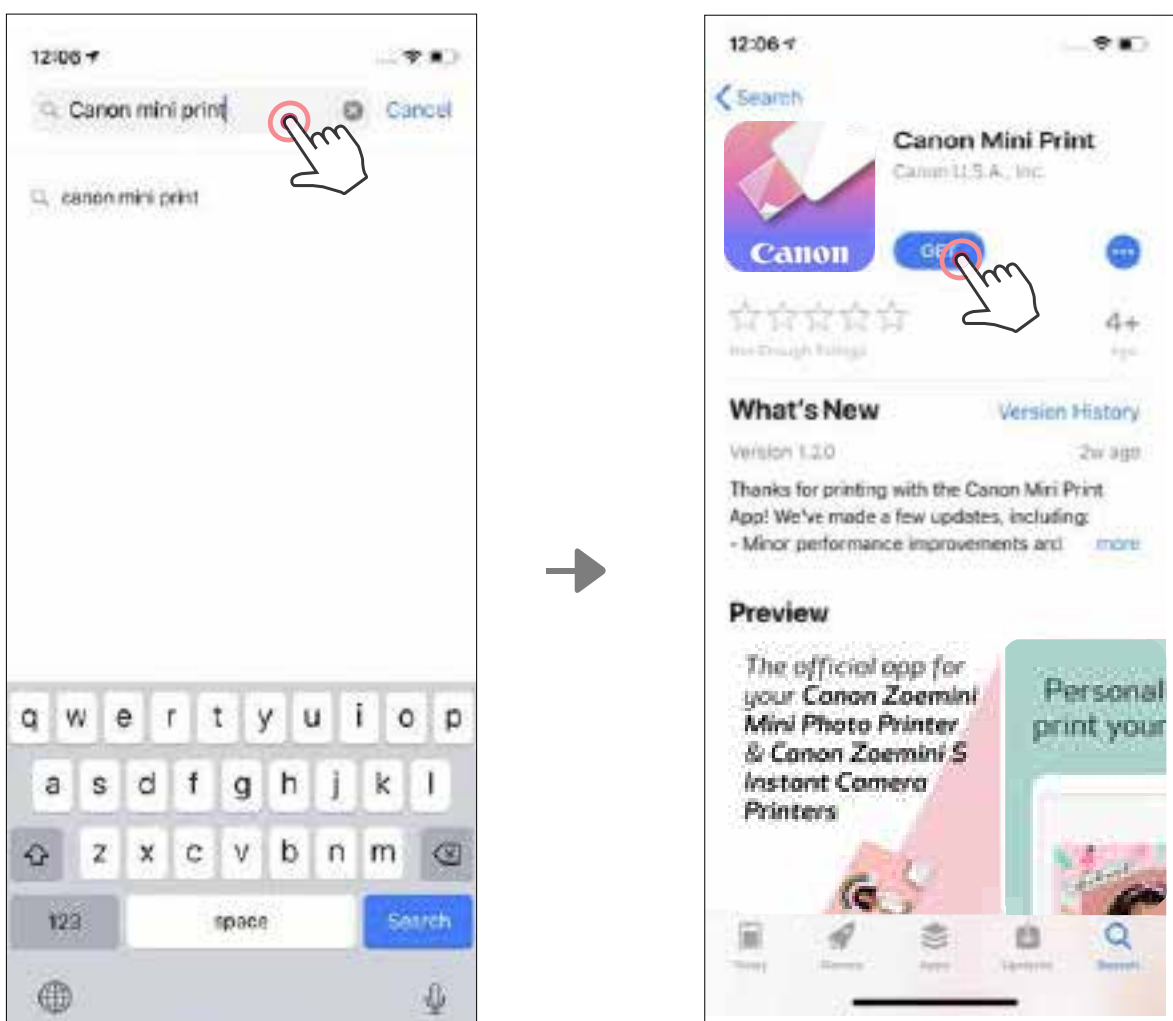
12:06

Canon mini print

Cancel

canon mini print

q w e r t y u i o p

a s d f g h j k l

z x c v b n m

123

space

Search

12:06

Search

Canon Mini Print

Canon U.S.A., Inc.

Canon

GET

4+

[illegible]

What's New

Version History

Version 1.2.0

2w ago

Thanks for printing with the Canon Mini Print App! We've made a few updates, including:
- Minor performance improvements and

more

Preview

The official app for your Canon Zoemini Mini Photo Printer & Canon Zoemini S Instant Camera Printers

Personal print your

Today

Games

Apps

Updates

Search